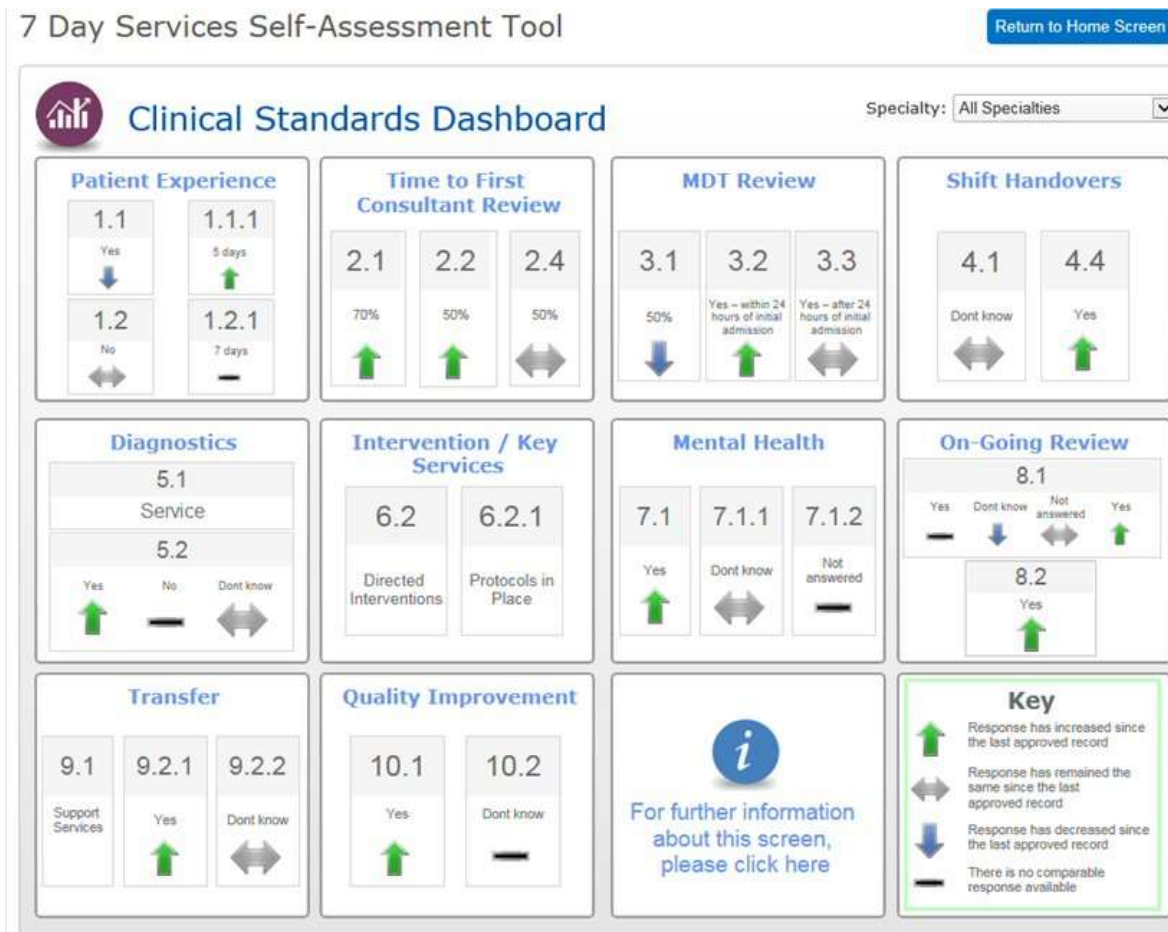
7 Day Services Self-Assessment Tool

Return to Home Screen

Clinical Standards Dashboard

Specialty: All Specialties

Patient Experience

1.1
Yes

1.1.1
5 days

1.2
No

1.2.1
7 days

Time to First Consultant Review

2.1
70%

2.2
50%

2.4
50%

MDT Review

3.1
50%

3.2
Yes – within 24 hours of initial admission

3.3
Yes – after 24 hours of initial admission

Shift Handovers

4.1
Dont know

4.4
Yes

Diagnostics

5.1
Service

5.2
Yes
No
Dont know

Intervention / Key Services

6.2
Directed Interventions

6.2.1
Protocols in Place

Mental Health

7.1
Yes

7.1.1
Dont know

7.1.2
Not answered

On-Going Review

8.1
Yes
Dont know
Not answered
Yes

8.2
Yes

Transfer

9.1
Support Services

9.2.1
Yes

9.2.2
Dont know

Quality Improvement

10.1
Yes

10.2
Dont know

For further information about this screen, please click here

Key

Response has increased since the last approved record

Response has remained the same since the last approved record

Response has decreased since the last approved record

There is no comparable response available